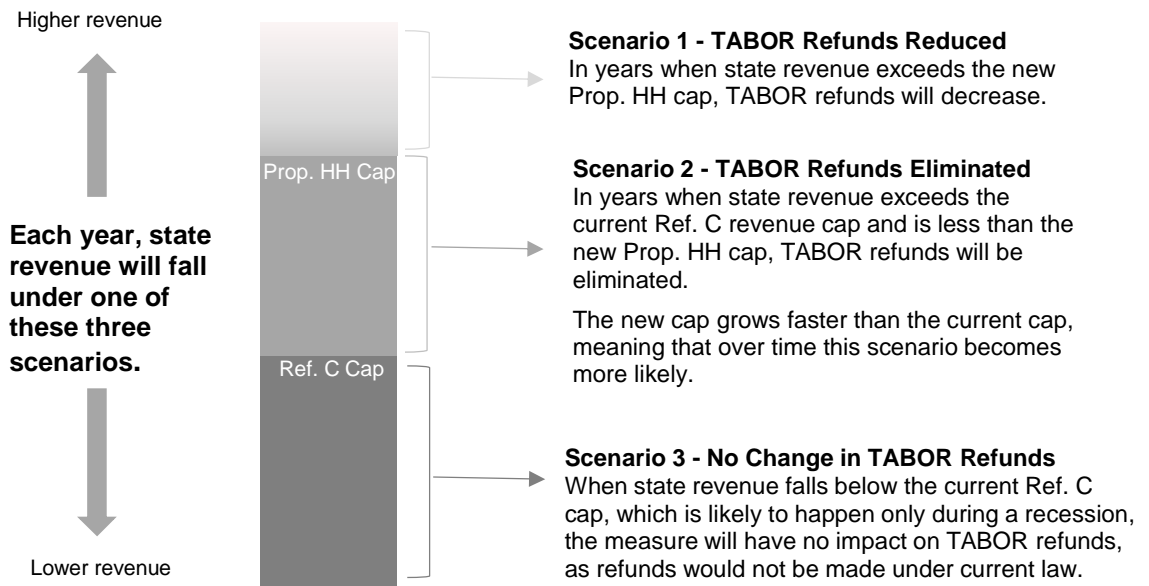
Higher revenue

Each year, state revenue will fall under one of these three scenarios.

Lower revenue

Prop. HH Cap

Ref. C Cap

**Scenario 1 - TABOR Refunds Reduced**
In years when state revenue exceeds the new Prop. HH cap, TABOR refunds will decrease.

**Scenario 2 - TABOR Refunds Eliminated**
In years when state revenue exceeds the current Ref. C revenue cap and is less than the new Prop. HH cap, TABOR refunds will be eliminated.

The new cap grows faster than the current cap, meaning that over time this scenario becomes more likely.

**Scenario 3 - No Change in TABOR Refunds**
When state revenue falls below the current Ref. C cap, which is likely to happen only during a recession, the measure will have no impact on TABOR refunds, as refunds would not be made under current law.